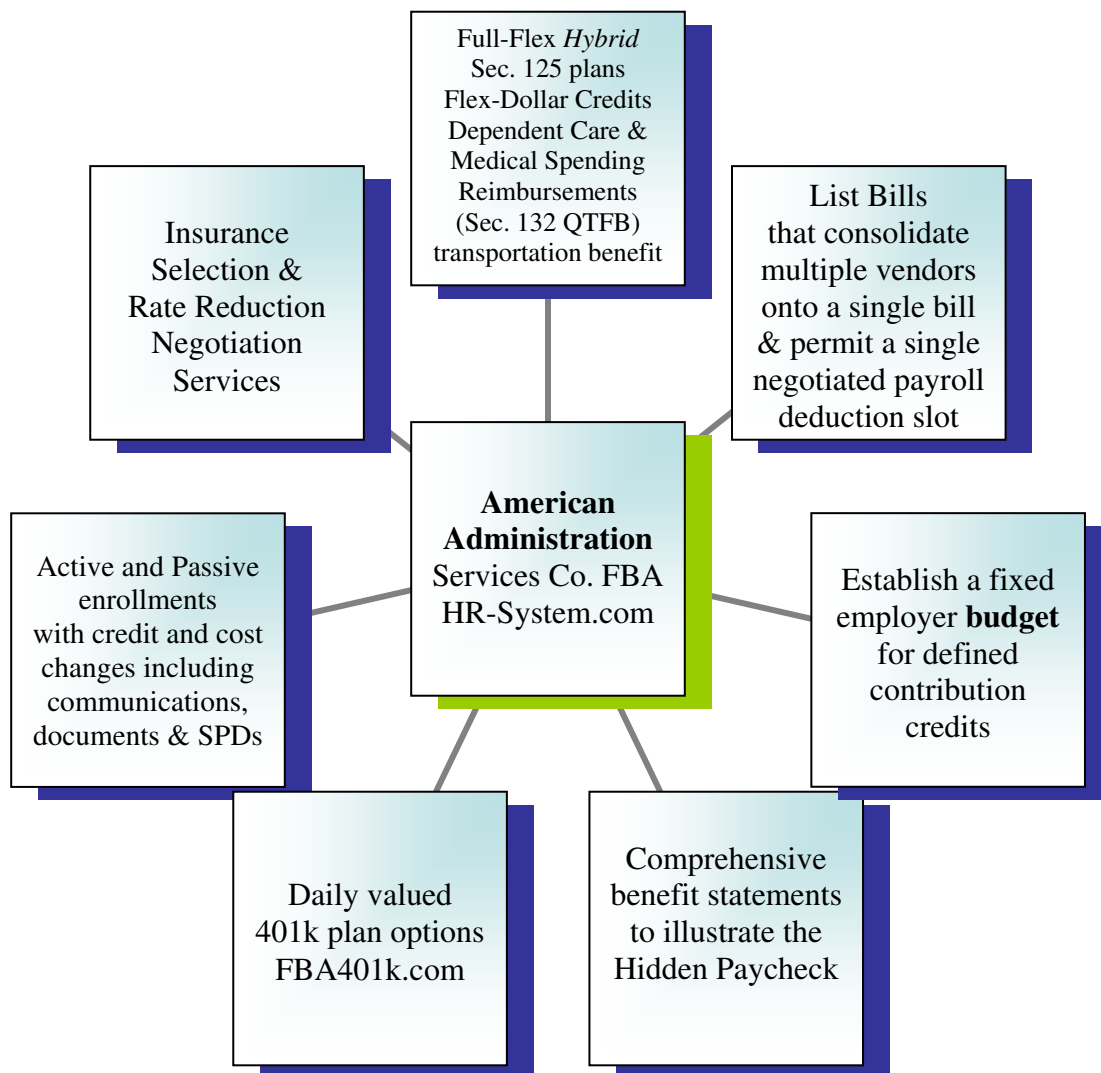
Full-Flex *Hybrid*
Sec. 125 plans
Flex-Dollar Credits
Dependent Care &
Medical Spending
Reimbursements
(Sec. 132 QTFB)
transportation benefit

Insurance
Selection &
Rate Reduction
Negotiation
Services

List Bills
that consolidate
multiple vendors
onto a single bill
& permit a single
negotiated payroll
deduction slot

**American Administration**
Services Co. FBA
HR-System.com

Active and Passive
enrollments
with credit and cost
changes including
communications,
documents & SPDs

Establish a fixed
employer **budget**
for defined
contribution
credits

Daily valued
401k plan options
FBA401k.com

Comprehensive
benefit statements
to illustrate the
Hidden Paycheck